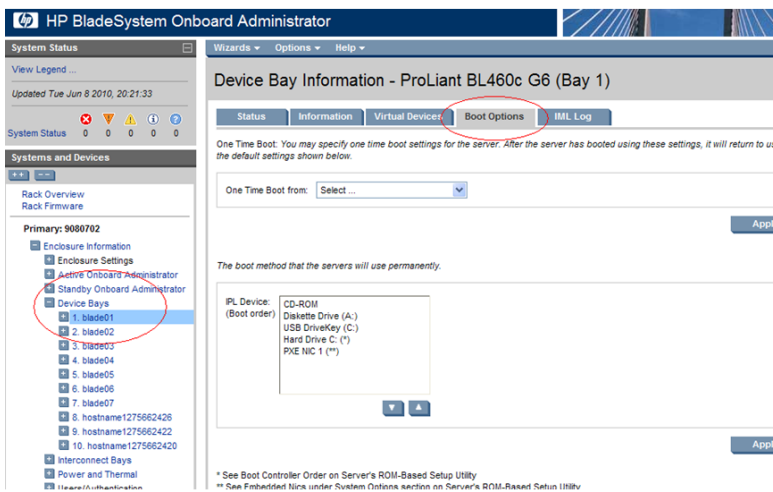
HP BladeSystem Onboard Administrator

System Status

View Legend ...

Updated Tue Jun 8 2010, 20:21:33

System Status 0 0 0 0 0

Systems and Devices

Rack Overview
Rack Firmware

Primary: 9080702

Enclosure Information
Enclosure Settings
Active Onboard Administrator
Standby Onboard Administrator
Device Bays
1. blade01
2. blade02
3. blade03
4. blade04
5. blade05
6. blade06
7. blade07
8. hostname1275662426
9. hostname1275662422
10. hostname1275662420
Interconnect Bays
Power and Thermal
Users/Authentication

Wizards ▾ Options ▾ Help ▾

Device Bay Information - ProLiant BL460c G6 (Bay 1)

Status | Information | Virtual Devices | Boot Options | IML Log

One Time Boot: You may specify one time boot settings for the server. After the server has booted using these settings, it will return to u the default settings shown below.

One Time Boot from: Select ...

Appl

The boot method that the servers will use permanently.

IPL Device: (Boot order)
CD-ROM
Diskette Drive (A:)
USB DriveKey (C:)
Hard Drive C: (*)
PXE NIC 1 (**)

Appl

* See Boot Controller Order on Server's ROM-Based Setup Utility
** See Embedded Nics under System Options section on Server's ROM-Based Setup Utility